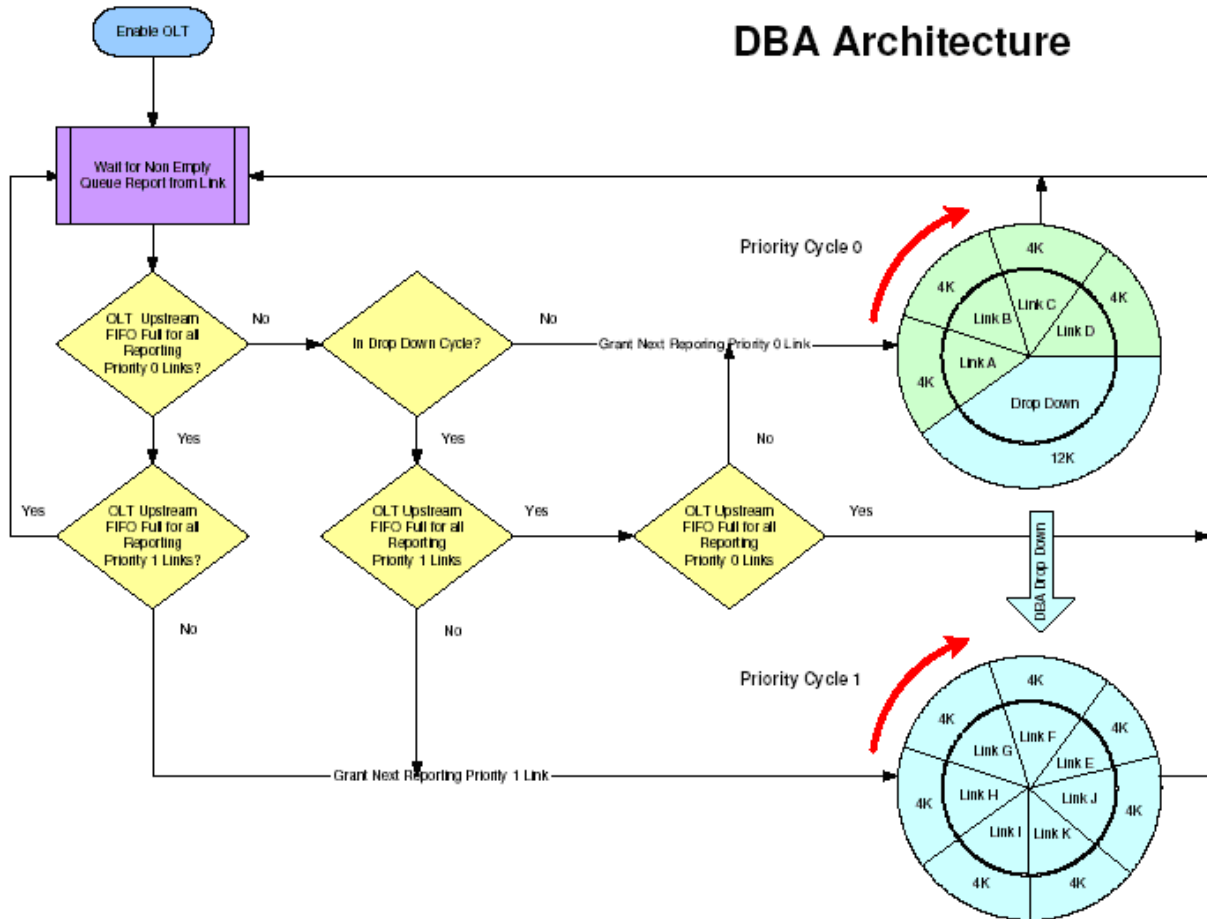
Enable OLT

DBA Architecture

Wait for Non Empty Queue Report from Link

Priority Cycle 0

4K

4K

4K

Link C

Link B

Link D

Link A

4K

Drop Down

12K

OLT Upstream FIFO Full for all Reporting Priority 0 Links?

No

In Drop Down Cycle?

No

Grant Next Reporing Priority 0 Link

Yes

Yes

No

Yes

OLT Upstream FIFO Full for all Reporting Priority 1 Links?

OLT Upstream FIFO Full for all Reporting Priority 1 Links

Yes

OLT Upstream FIFO Full for all Reporting Priority 0 Links

Yes

DBA Drop Down

No

No

Priority Cycle 1

4K

4K

4K

Link F

Link G

Link E

4K

Link H

Link J

4K

Link I

Link K

4K

4K

Grant Next Reporting Priority 1 Link